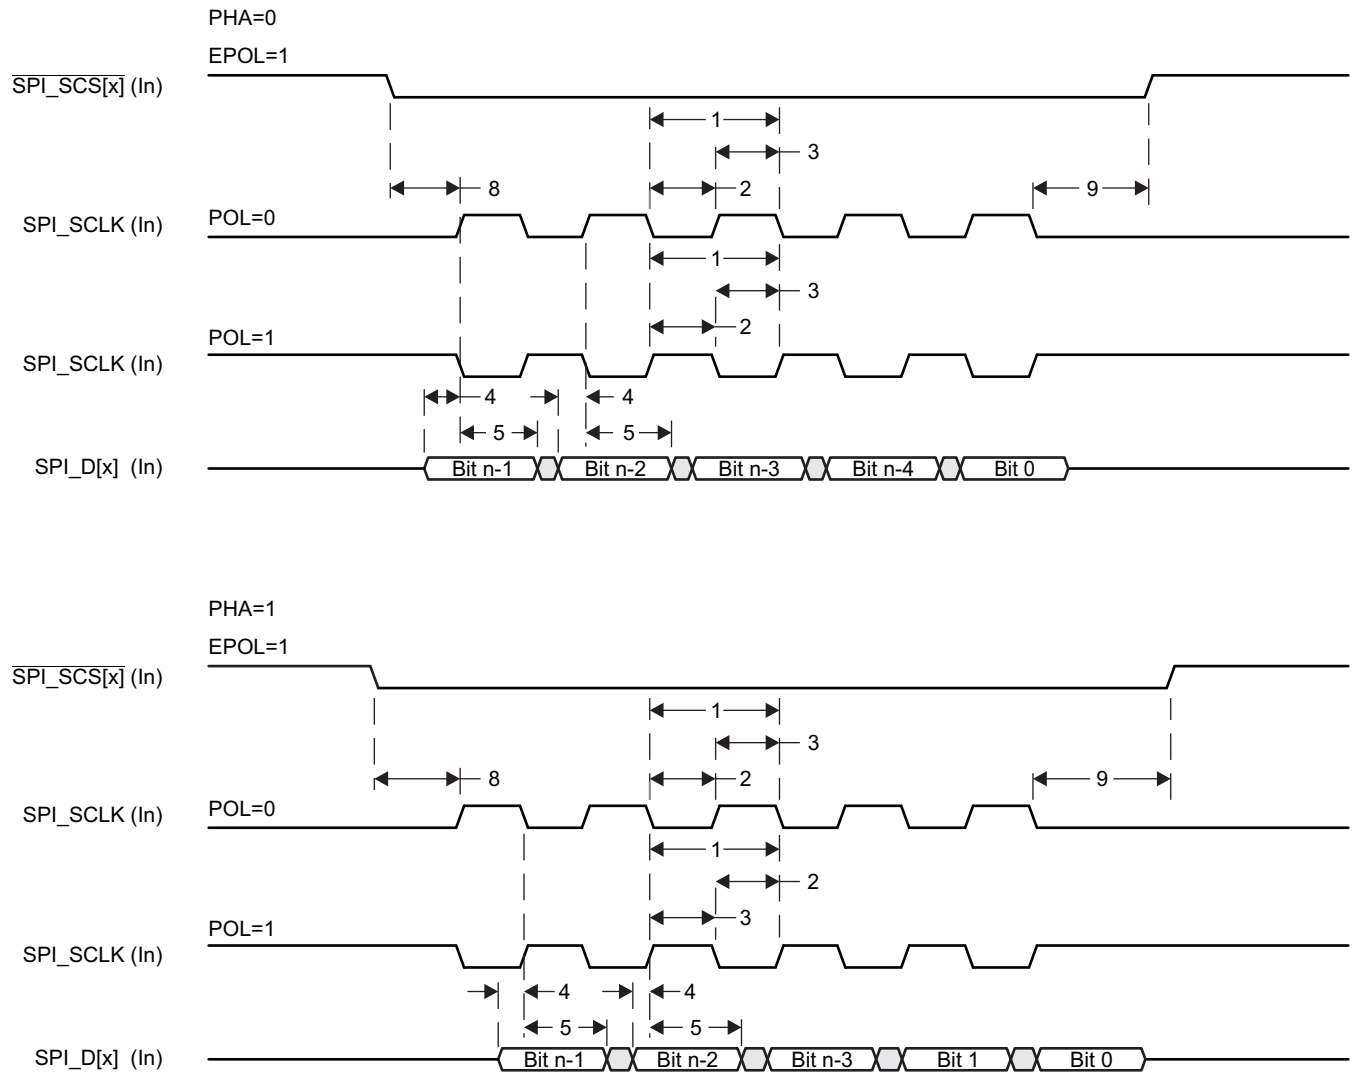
PHA=0

EPOL=1

$\overline{\text{SPI\_SCS[x]}}$ (In)

1

3

8

2

9

SPI_SCLK (In) POL=0

1

3

2

POL=1

SPI_SCLK (In)

4

4

5

5

SPI_D[x] (In)

Bit n-1

Bit n-2

Bit n-3

Bit n-4

Bit 0

PHA=1

EPOL=1

$\overline{\text{SPI\_SCS[x]}}$ (In)

1

3

8

2

9

SPI_SCLK (In) POL=0

1

2

3

POL=1

SPI_SCLK (In)

4

4

5

5

SPI_D[x] (In)

Bit n-1

Bit n-2

Bit n-3

Bit 1

Bit 0